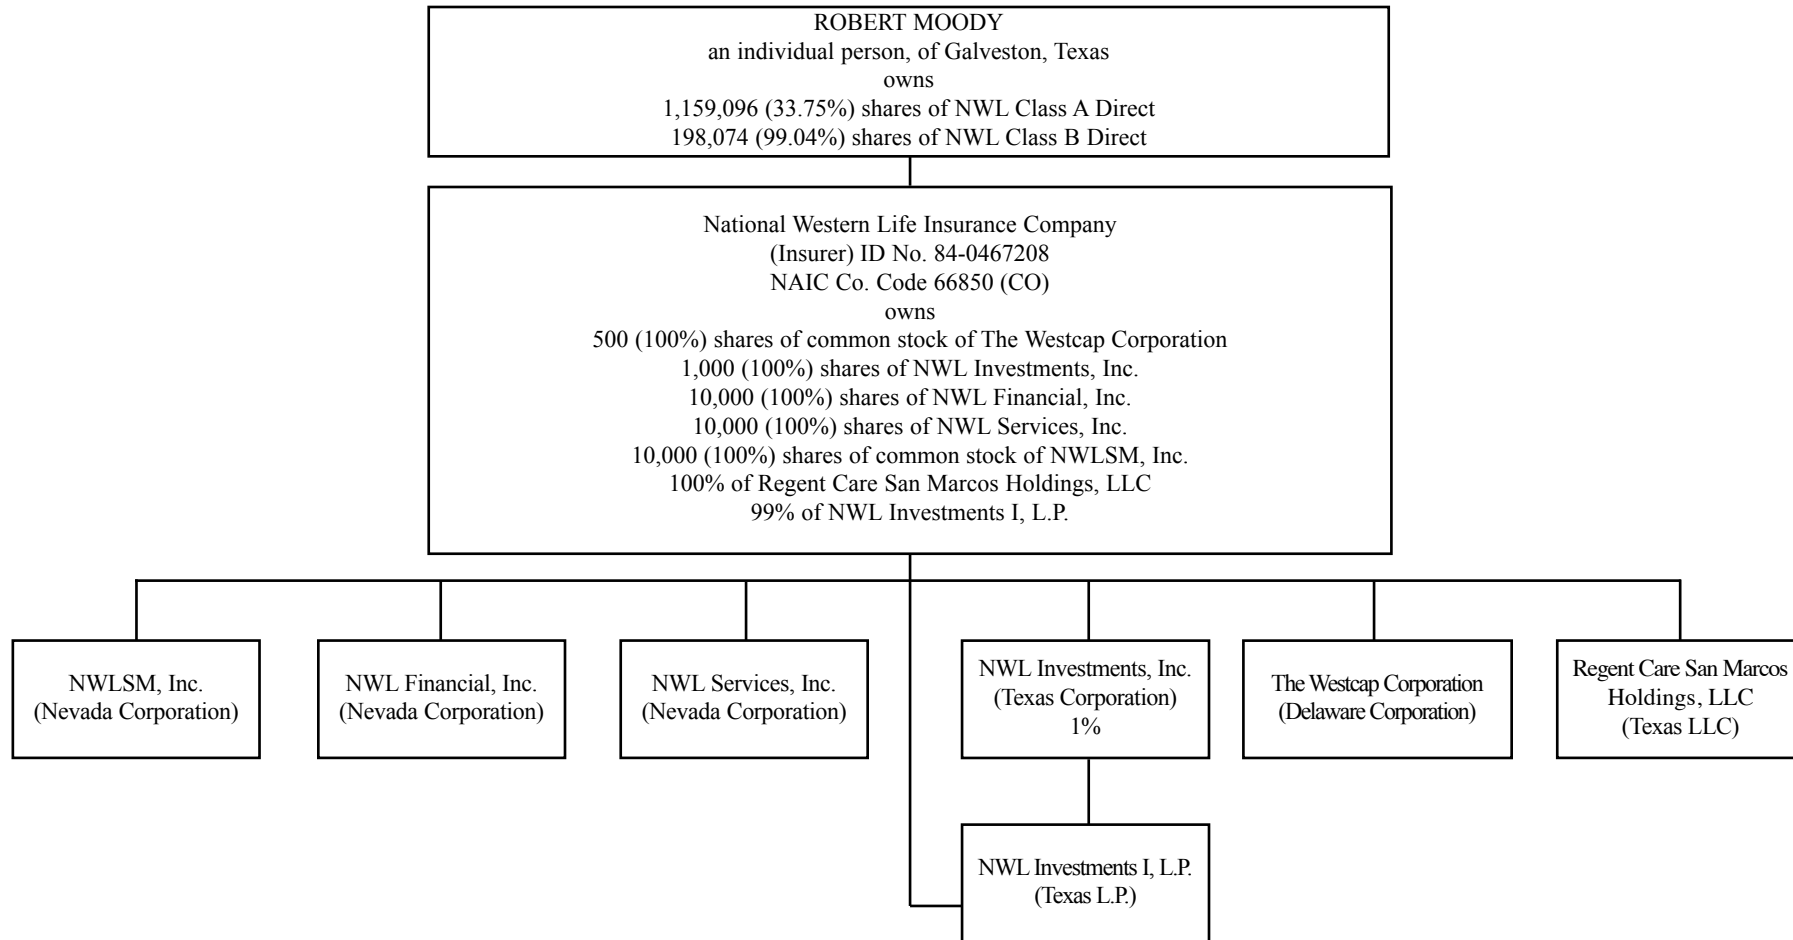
ROBERT MOODY
an individual person, of Galveston, Texas
owns
1,159,096 (33.75%) shares of NWL Class A Direct
198,074 (99.04%) shares of NWL Class B Direct

National Western Life Insurance Company
(Insurer) ID No. 84-0467208
NAIC Co. Code 66850 (CO)
owns
500 (100%) shares of common stock of The Westcap Corporation
1,000 (100%) shares of NWL Investments, Inc.
10,000 (100%) shares of NWL Financial, Inc.
10,000 (100%) shares of NWL Services, Inc.
10,000 (100%) shares of common stock of NWLSM, Inc.
100% of Regent Care San Marcos Holdings, LLC
99% of NWL Investments I, L.P.

NWLSM, Inc.
(Nevada Corporation)

NWL Financial, Inc.
(Nevada Corporation)

NWL Services, Inc.
(Nevada Corporation)

NWL Investments, Inc.
(Texas Corporation)
1%

The Westcap Corporation
(Delaware Corporation)

Regent Care San Marcos
Holdings, LLC
(Texas LLC)

NWL Investments I, L.P.
(Texas L.P.)